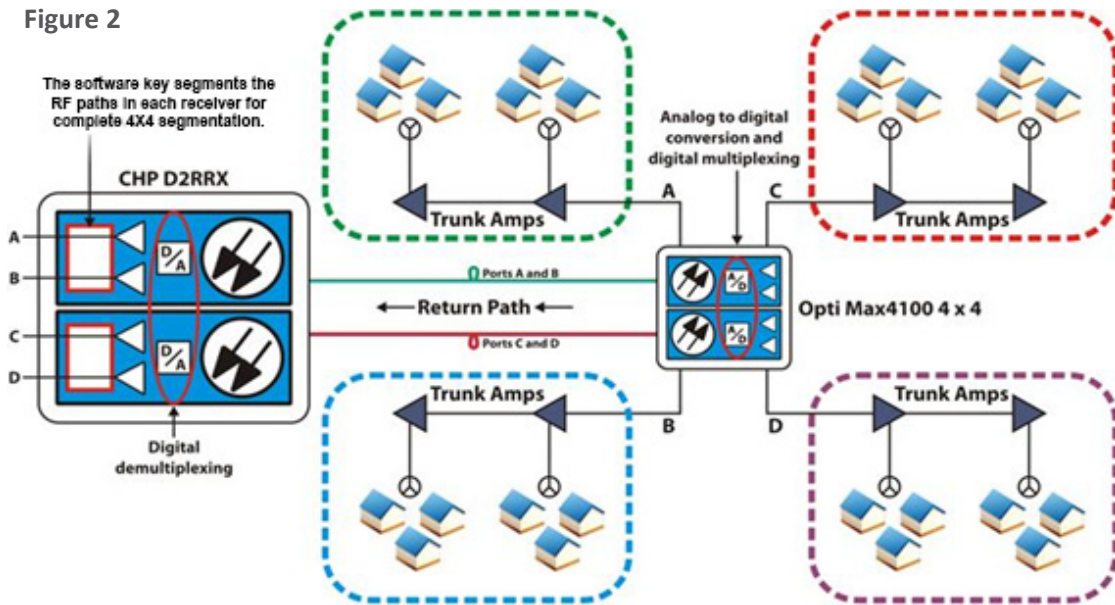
Figure 2

The software key segments the RF paths in each receiver for complete 4X4 segmentation.

CHP D2RRX

A

B

C

D

D/A

D/A

Digital demultiplexing

Trunk Amps

A

Analog to digital conversion and digital multiplexing

C

Trunk Amps

Ports A and B

← Return Path ←

Ports C and D

A/D

A/D

Opti Max4100 4 x 4

Trunk Amps

B

D

Trunk Amps